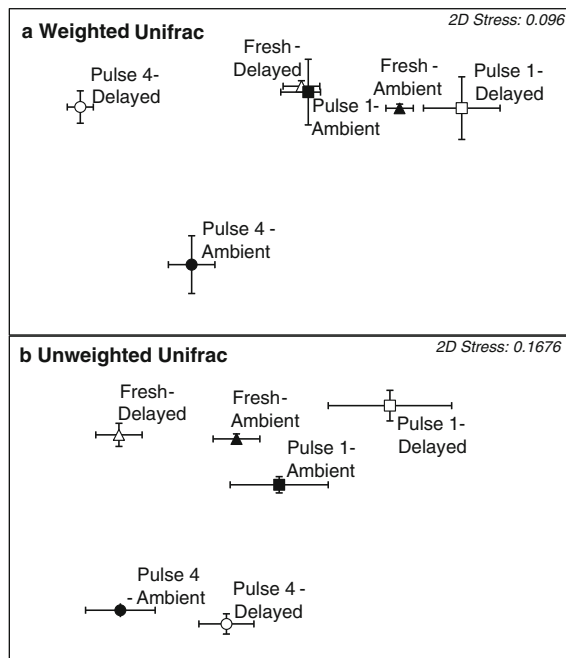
a Weighted Unifrac

2D Stress: 0.096

Pulse 4-Delayed

Fresh-Delayed

Fresh-Ambient

Pulse 1-Delayed

Pulse 1-Ambient

Pulse 4 - Ambient

b Unweighted Unifrac

2D Stress: 0.1676

Fresh-Delayed

Fresh-Ambient

Pulse 1-Delayed

Pulse 1-Ambient

Pulse 4 - Ambient

Pulse 4 - Delayed